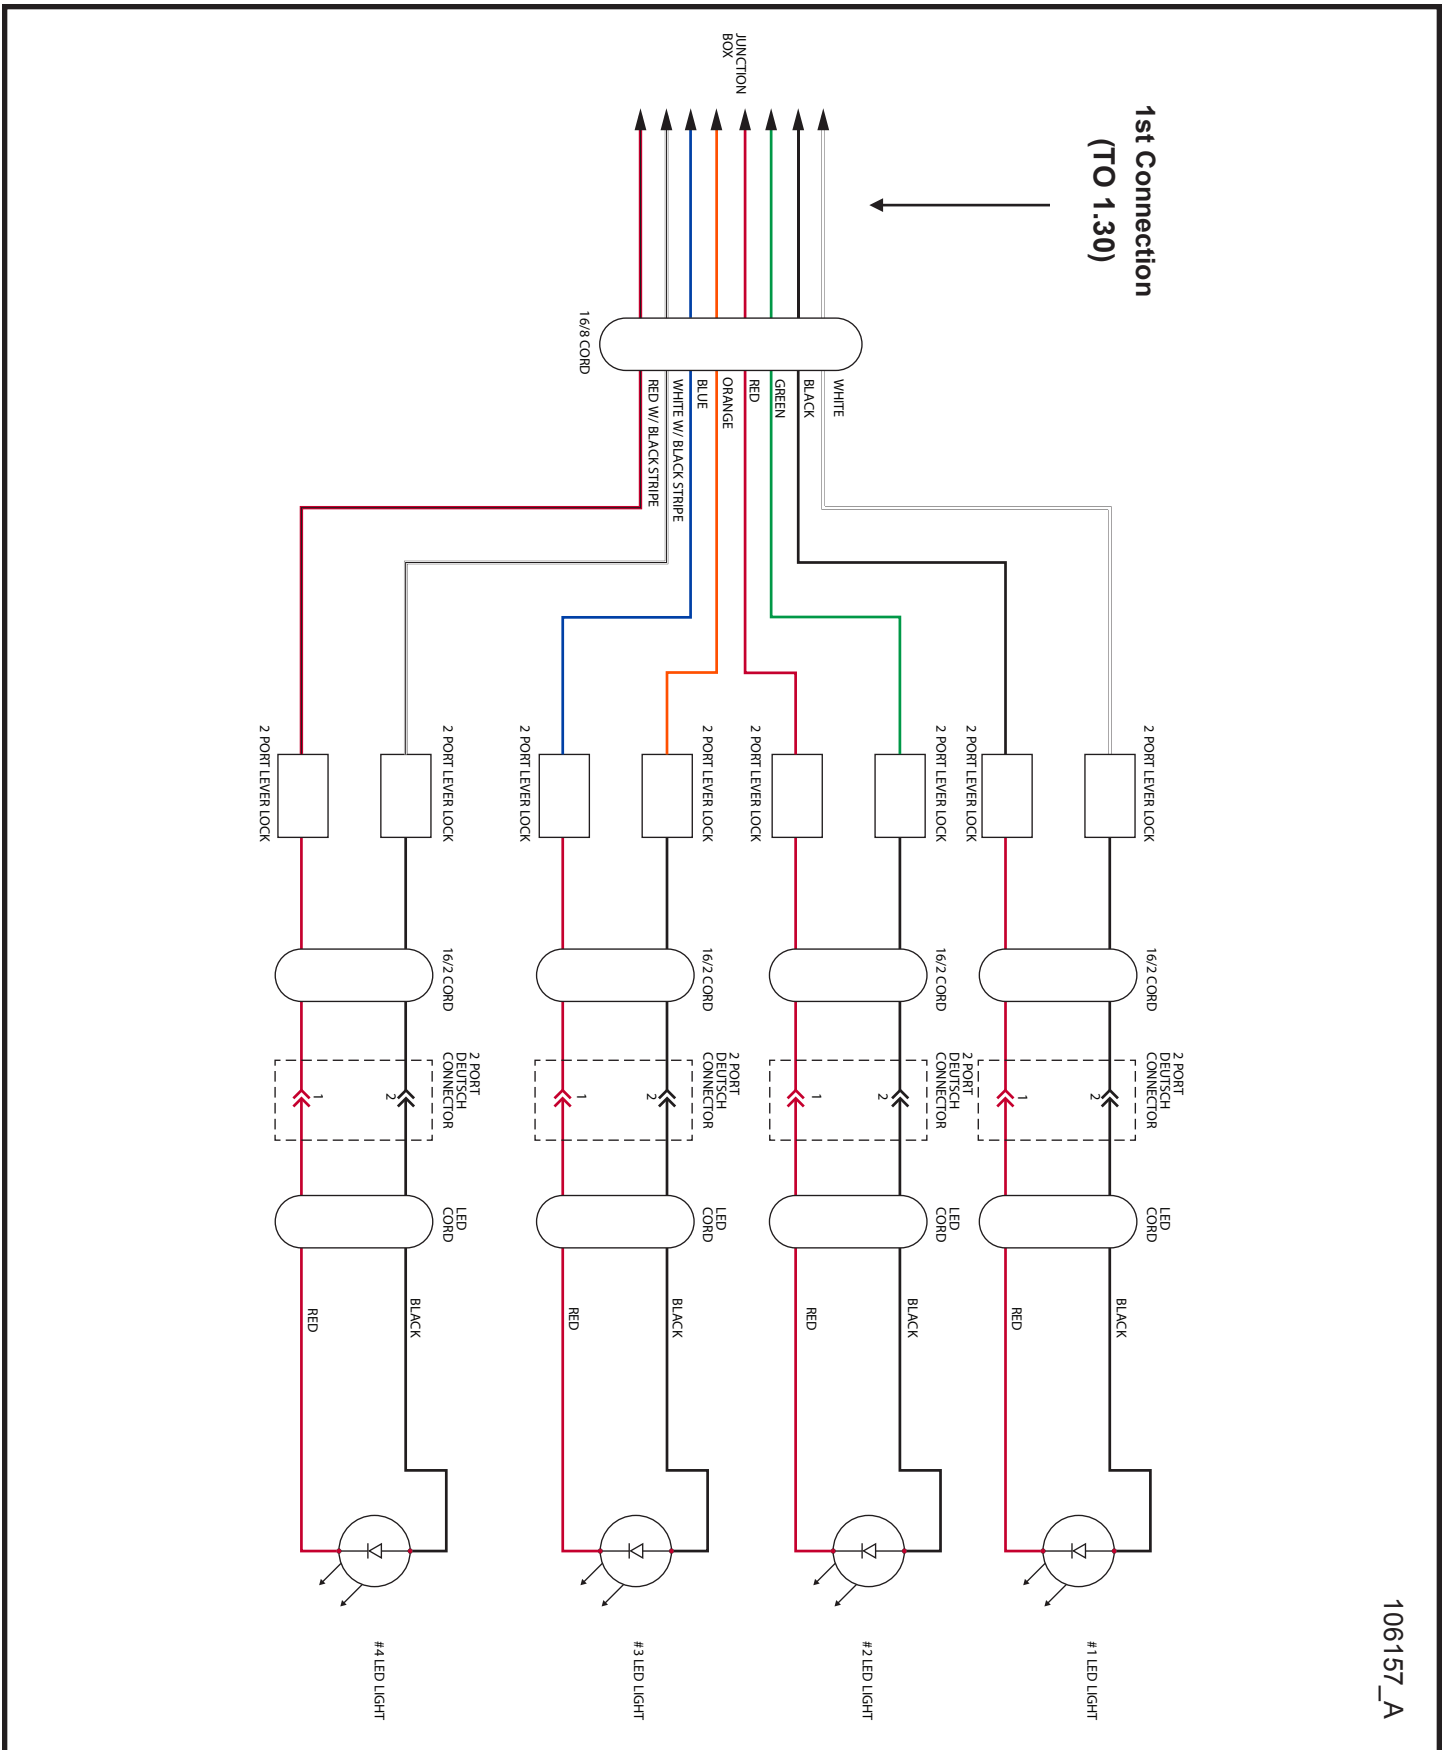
1st Connection
(TO 1.30)

JUNCTION BOX

16/8 CORD

WHITE
BLACK
GREEN
RED
ORANGE
BLUE
WHITE W/ BLACK STRIPE
RED W/ BLACK STRIPE

2 PORT LEVER LOCK
2 PORT LEVER LOCK
2 PORT LEVER LOCK
2 PORT LEVER LOCK
2 PORT LEVER LOCK
2 PORT LEVER LOCK
2 PORT LEVER LOCK
2 PORT LEVER LOCK

16/2 CORD
16/2 CORD
16/2 CORD
16/2 CORD

2 PORT DEUTSCH CONNECTOR
2
1
2 PORT DEUTSCH CONNECTOR
2
1
2 PORT DEUTSCH CONNECTOR
2
1
2 PORT DEUTSCH CONNECTOR
2
1

LED CORD
LED CORD
LED CORD
LED CORD

BLACK
RED
BLACK
RED
BLACK
RED
BLACK
RED

#1 LED LIGHT
#2 LED LIGHT
#3 LED LIGHT
#4 LED LIGHT

106157_A